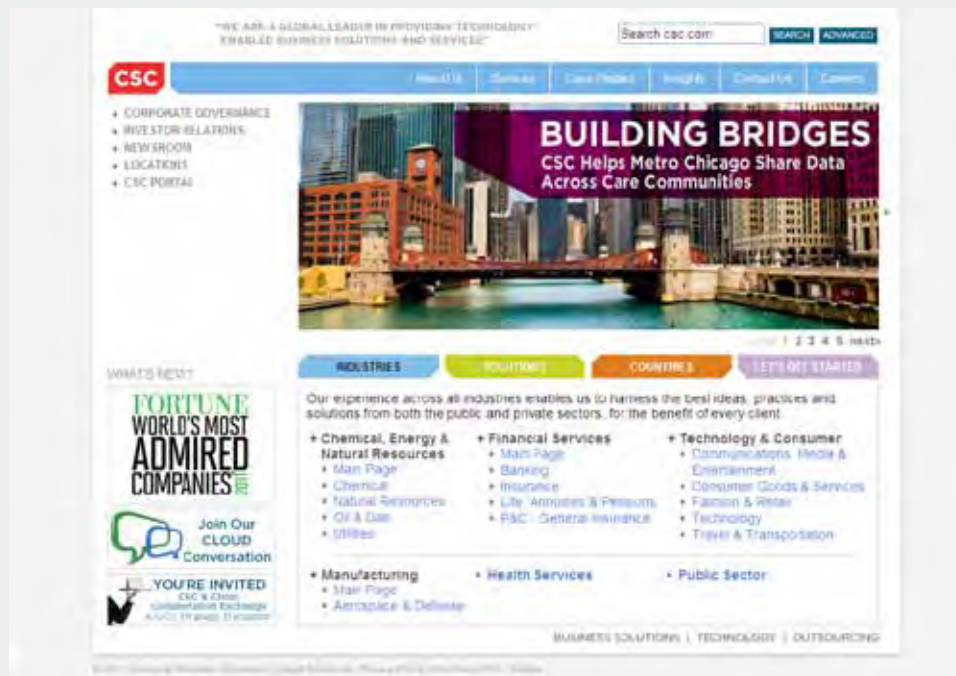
"WE ARE A GLOBAL LEADER IN PROVIDING TECHNOLOGY-ENABLED BUSINESS SOLUTIONS AND SERVICES"

Search csc.com SEARCH ADVANCED

CSC

About Us Services Case Studies Insights Contact Us Careers

CORPORATE GOVERNANCE
INVESTOR RELATIONS
NEWSROOM
LOCATIONS
CSC PORTAL

BUILDING BRIDGES
CSC Helps Metro Chicago Share Data Across Care Communities

1 2 3 4 5 next

WHAT'S NEW?

FORTUNE WORLD'S MOST ADMIRED COMPANIES 2011

Join Our CLOUD Conversation

YOU'RE INVITED CSC & Cisco Collaboration Exchange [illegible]

INDUSTRIES SOLUTIONS COUNTRIES LET'S GET STARTED

Our experience across all industries enables us to harness the best ideas, practices and solutions from both the public and private sectors, for the benefit of every client.

Chemical, Energy & Natural Resources
Main Page
Chemical
Natural Resources
Oil & Gas
Utilities

Financial Services
Main Page
Banking
Insurance
Life, Annuities & Pensions
P&C - General Insurance

Technology & Consumer
Communications, Media & Entertainment
Consumer Goods & Services
Fashion & Retail
Technology
Travel & Transportation

Manufacturing
Main Page
Aerospace & Defense

Health Services

Public Sector

BUSINESS SOLUTIONS | TECHNOLOGY | OUTSOURCING

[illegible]